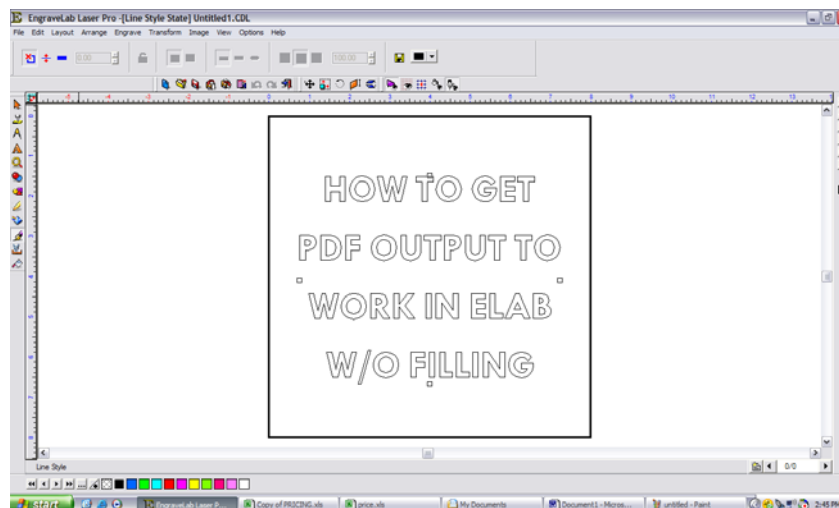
EngraveLab Laser Pro -[Line Style State] Untitled1.CDL

File Edit Layout Arrange Engrave Transform Image View Options Help

0.00

100.00

HOW TO GET
PDF OUTPUT TO
WORK IN ELAB
W/O FILLING

Line Style

0/0

start

EngraveLab Laser P...

Copy of PRICING.xls

price.xls

My Documents

Document1 - Micros...

untitled - Paint

2:45 PM